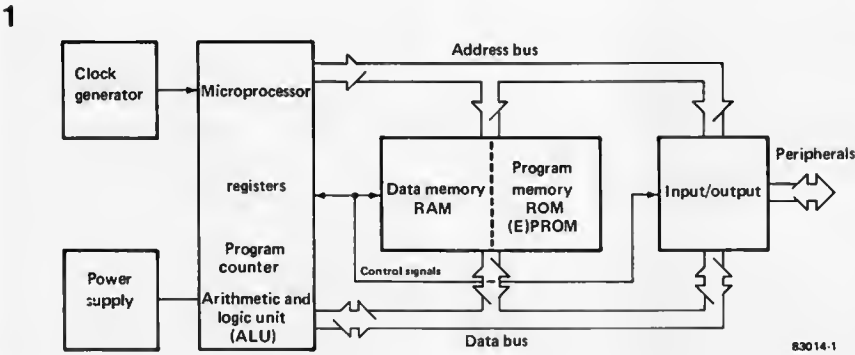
1

Clock generator

Microprocessor

registers

Program counter

Arithmetic and logic unit (ALU)

Power supply

Address bus

Data memory RAM

Program memory ROM (E)PROM

Control signals

Input/output

Peripherals

Data bus

83014-1